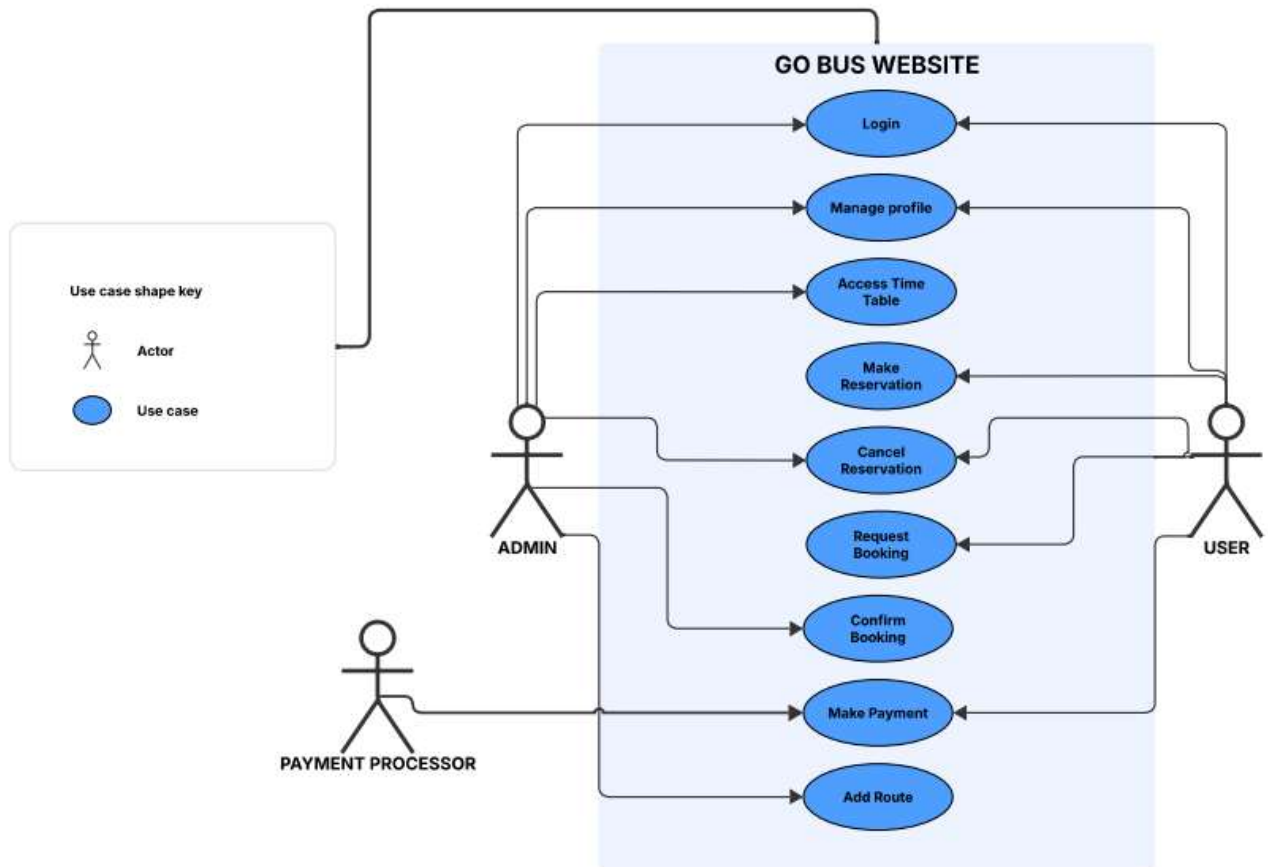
Use case shape key

Actor

Use case

GO BUS WEBSITE

Login

Manage profile

Access Time Table

Make Reservation

Cancel Reservation

Request Booking

Confirm Booking

Make Payment

Add Route

ADMIN

USER

PAYMENT PROCESSOR